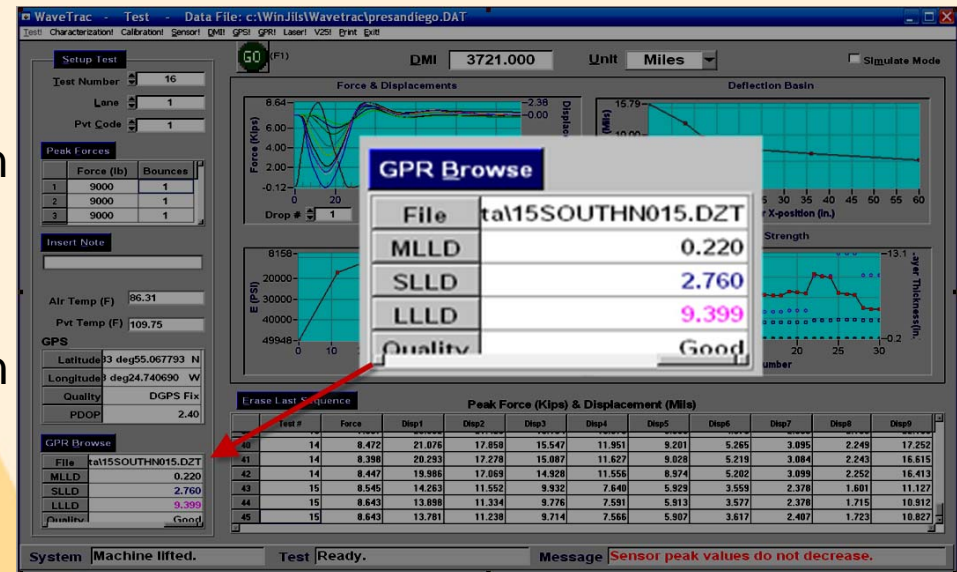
WaveTrac - Test - Data File: c:\WinJils\Wavetrac\presandiego.DAT

Test! Characterization! Calibration! Sensor! DMI! GPS! GPR! Laser! V25! Print Exit!

Setup Test

GO (F1)

DMI 3721.000

Unit Miles

Simulate Mode

Test Number 16

Lane 1

Pvt Code 1

Peak Forces

| | Force (lb) | Bounces |
|---|---|---|
| 1 | 9000 | 1 |
| 2 | 9000 | 1 |
| 3 | 9000 | 1 |

Insert Note

Air Temp (F) 86.31

Pvt Temp (F) 109.75

GPS

| Latitude | 3 deg55.067793 N |
|---|---|
| Longitude | 3 deg24.740690 W |
| Quality | DGPS Fix |
| PDOP | 2.40 |

GPR Browse

| File | ta\15SOUTHN015.DZT |
|---|---|
| MLLD | 0.220 |
| SLLD | 2.760 |
| LLLD | 9.399 |
| Quality | Good |

Force & Displacements

8.64 6.00 4.00 2.00 -0.12 0 20

Force (Kips)

-2.38 -0.00

Displac

Drop # 1

Deflection Basin

15.79 10.00

(Mils)

5 30 35 40 45 50 55 60

r X-position (in.)

Strength

8158 20000 30000 40000 49948 0 10

E (PSI)

-13.1 -0.2

20 25 30

umber

ayer Thickness(in.

GPR Browse

| File | ta\15SOUTHN015.DZT |
|---|---|
| MLLD | 0.220 |
| SLLD | 2.760 |
| LLLD | 9.399 |
| Quality | Good |

Erase Last Sequence

Peak Force (Kips) & Displacement (Mils)

| | Test # | Force | Disp1 | Disp2 | Disp3 | Disp4 | Disp5 | Disp6 | Disp7 | Disp8 | Disp9 |
|---|---|---|---|---|---|---|---|---|---|---|---|
| 40 | 14 | 8.472 | 21.076 | 17.858 | 15.547 | 11.951 | 9.201 | 5.265 | 3.095 | 2.249 | 17.252 |
| 41 | 14 | 8.398 | 20.293 | 17.278 | 15.087 | 11.627 | 9.028 | 5.219 | 3.084 | 2.243 | 16.615 |
| 42 | 14 | 8.447 | 19.986 | 17.069 | 14.928 | 11.556 | 8.974 | 5.202 | 3.099 | 2.252 | 16.413 |
| 43 | 15 | 8.545 | 14.263 | 11.552 | 9.932 | 7.640 | 5.929 | 3.559 | 2.378 | 1.601 | 11.127 |
| 44 | 15 | 8.643 | 13.898 | 11.334 | 9.776 | 7.591 | 5.913 | 3.577 | 2.378 | 1.715 | 10.912 |
| 45 | 15 | 8.643 | 13.781 | 11.238 | 9.714 | 7.566 | 5.907 | 3.617 | 2.407 | 1.723 | 10.827 |

System Machine lifted.

Test Ready.

Message Sensor peak values do not decrease.